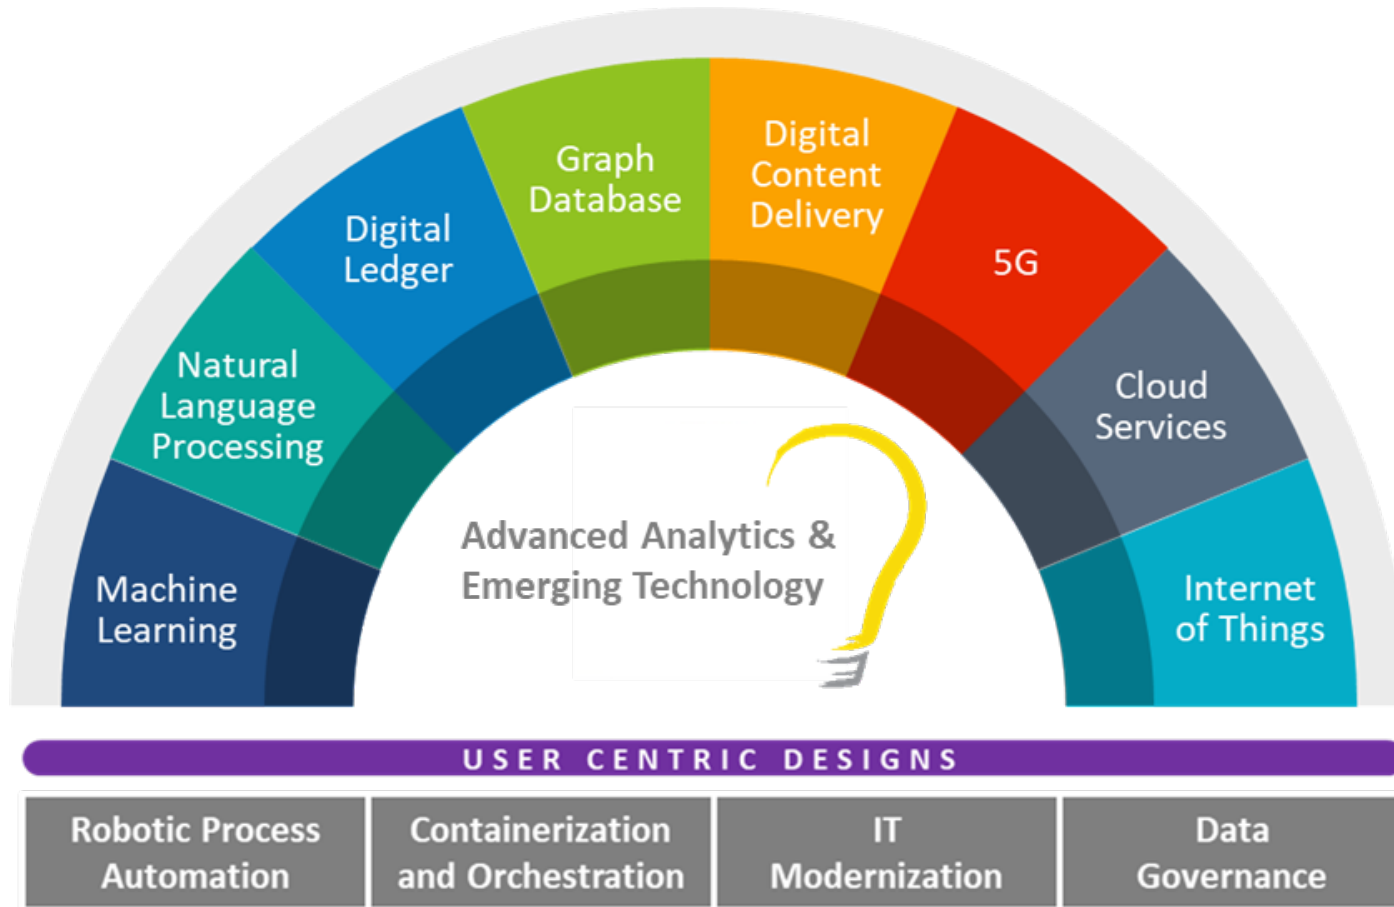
Machine Learning

Natural Language Processing

Digital Ledger

Graph Database

Digital Content Delivery

5G

Cloud Services

Internet of Things

Advanced Analytics & Emerging Technology

USER CENTRIC DESIGNS

| Robotic Process Automation | Containerization and Orchestration | IT Modernization | Data Governance |
|---|---|---|---|